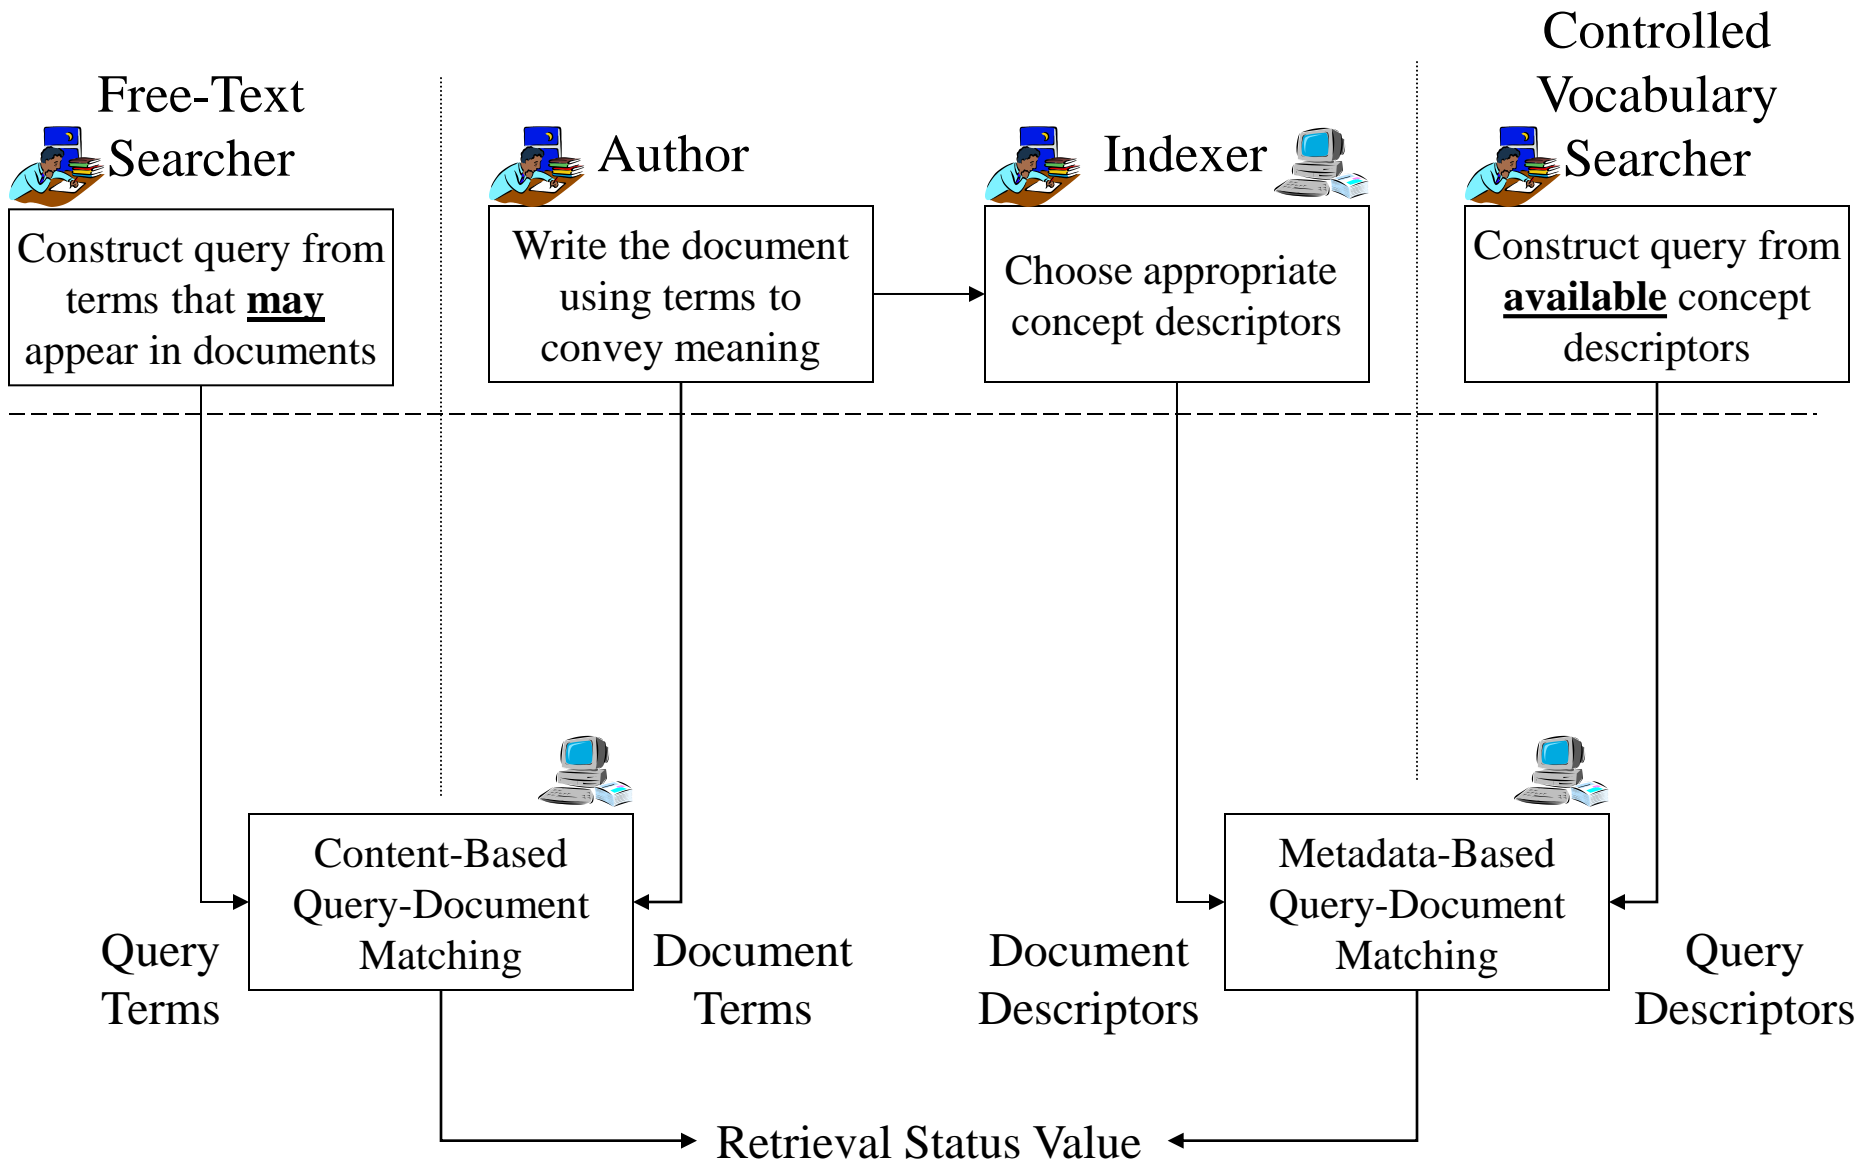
Free-Text Searcher

Construct query from terms that **may** appear in documents

Author

Write the document using terms to convey meaning

Indexer

Choose appropriate concept descriptors

Controlled Vocabulary Searcher

Construct query from **available** concept descriptors

Query Terms

Content-Based Query-Document Matching

Document Terms

Document Descriptors

Metadata-Based Query-Document Matching

Query Descriptors

Retrieval Status Value